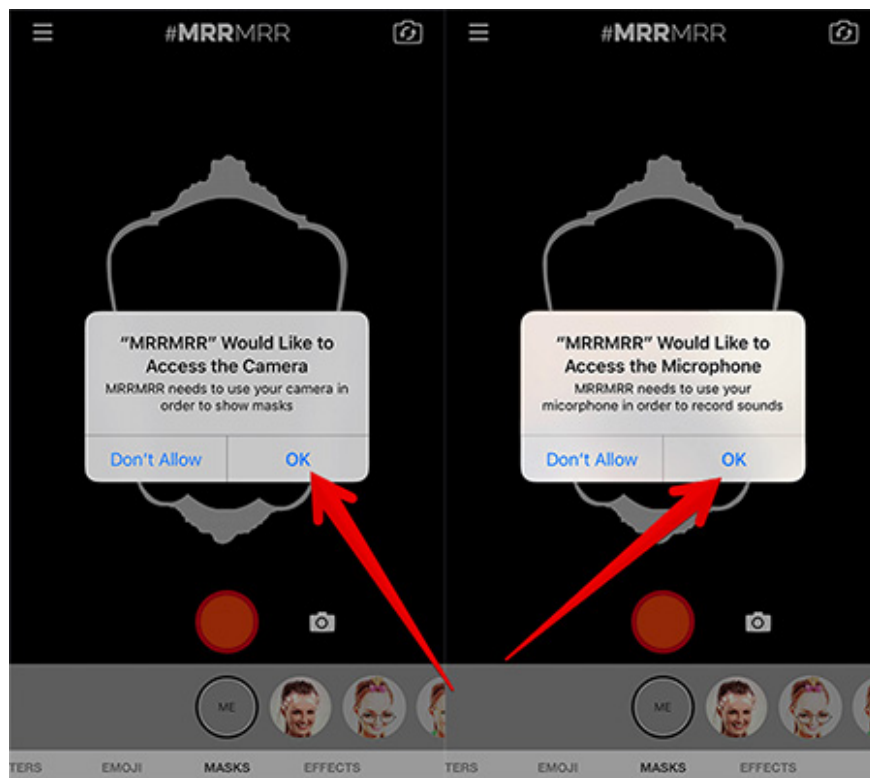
#MRRMRR

"MRRMRR" Would Like to Access the Camera

MRRMRR needs to use your camera in order to show masks

Don't Allow OK

ME

TERS EMOJI MASKS EFFECTS

#MRRMRR

"MRRMRR" Would Like to Access the Microphone

MRRMRR needs to use your micorphone in order to record sounds

Don't Allow OK

ME

TERS EMOJI MASKS EFFECTS